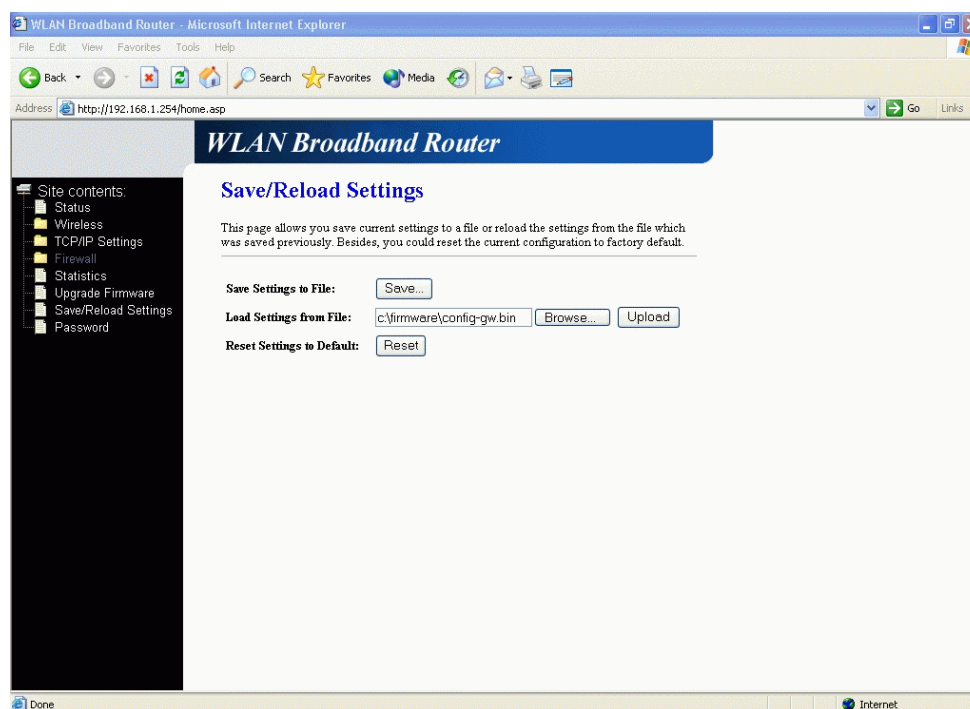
WLAN Broadband Router - Microsoft Internet Explorer

File Edit View Favorites Tools Help

Back Search Favorites Media

Address http://192.168.1.254/home.asp Go Links

WLAN Broadband Router

Site contents:
Status
Wireless
TCP/IP Settings
Firewall
Statistics
Upgrade Firmware
Save/Reload Settings
Password

Save/Reload Settings

This page allows you save current settings to a file or reload the settings from the file which was saved previously. Besides, you could reset the current configuration to factory default.

Save Settings to File: Save...

Load Settings from File: c:\firmware\config-gw.bin Browse... Upload

Reset Settings to Default: Reset

Done Internet